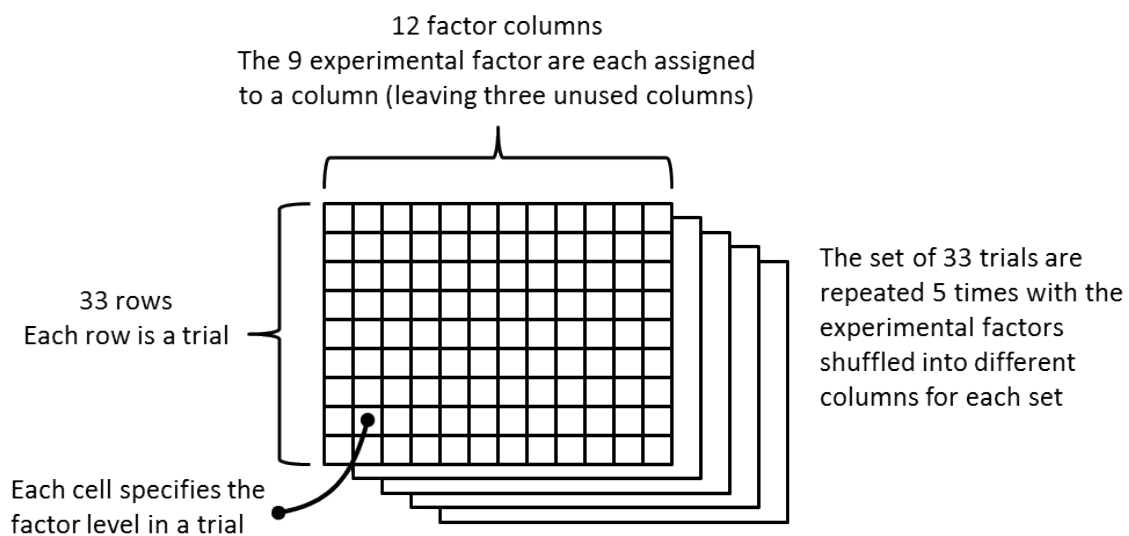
12 factor columns
The 9 experimental factor are each assigned to a column (leaving three unused columns)

33 rows
Each row is a trial

The set of 33 trials are repeated 5 times with the experimental factors shuffled into different columns for each set

Each cell specifies the factor level in a trial